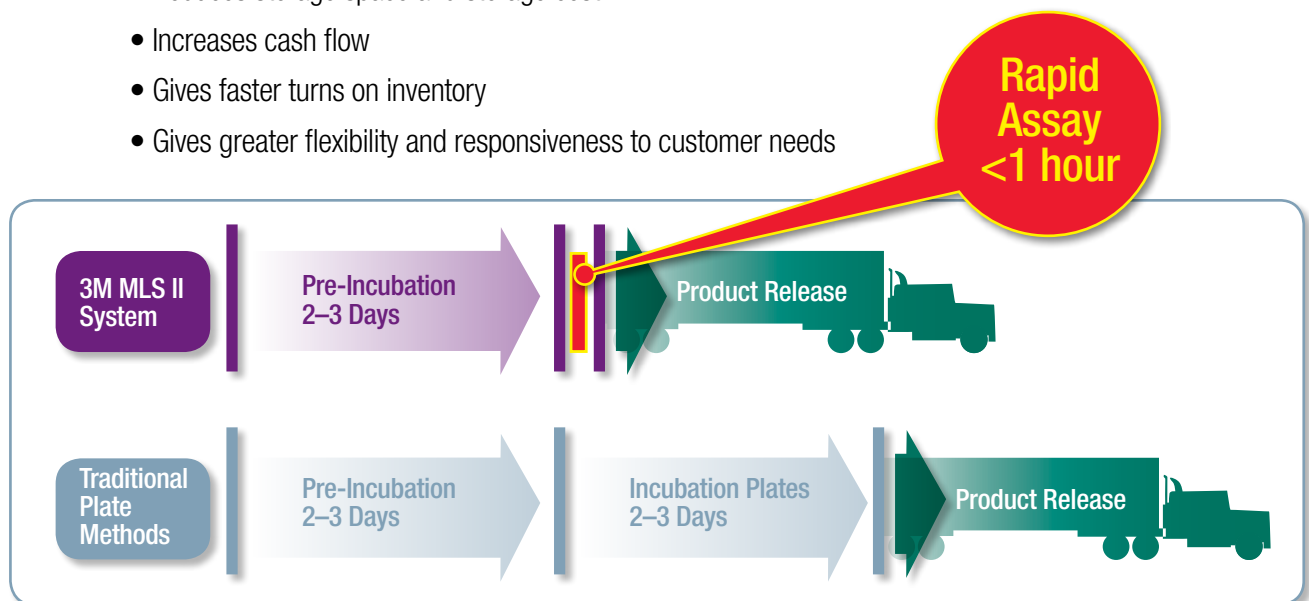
• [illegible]

• Increases cash flow

• Gives faster turns on inventory

• Gives greater flexibility and responsiveness to customer needs

Rapid Assay <1 hour

3M MLS II System

Pre-Incubation 2–3 Days

Product Release

Traditional Plate Methods

Pre-Incubation 2–3 Days

Incubation Plates 2–3 Days

Product Release